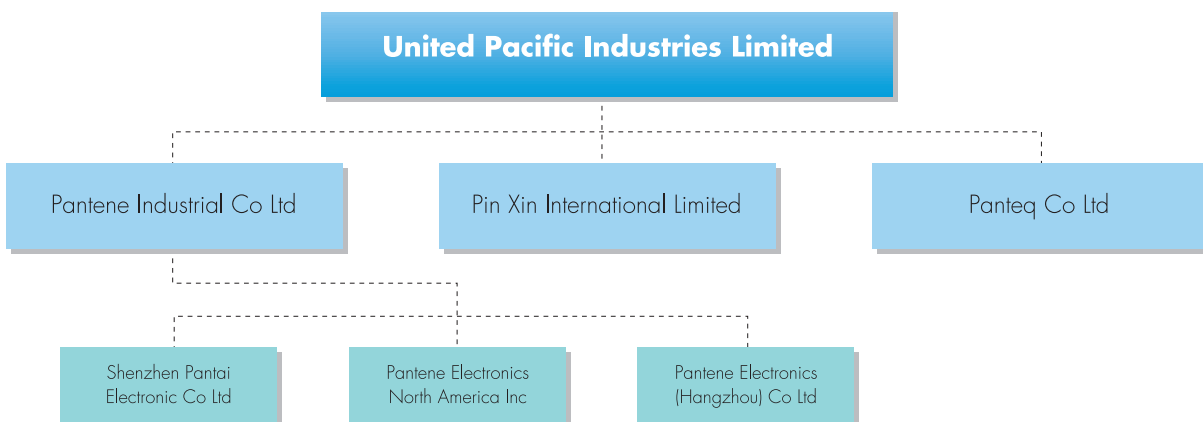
United Pacific Industries Limited

Pantene Industrial Co Ltd

Pin Xin International Limited

Panteq Co Ltd

Shenzhen Pantai Electronic Co Ltd

Pantene Electronics North America Inc

Pantene Electronics (Hangzhou) Co Ltd